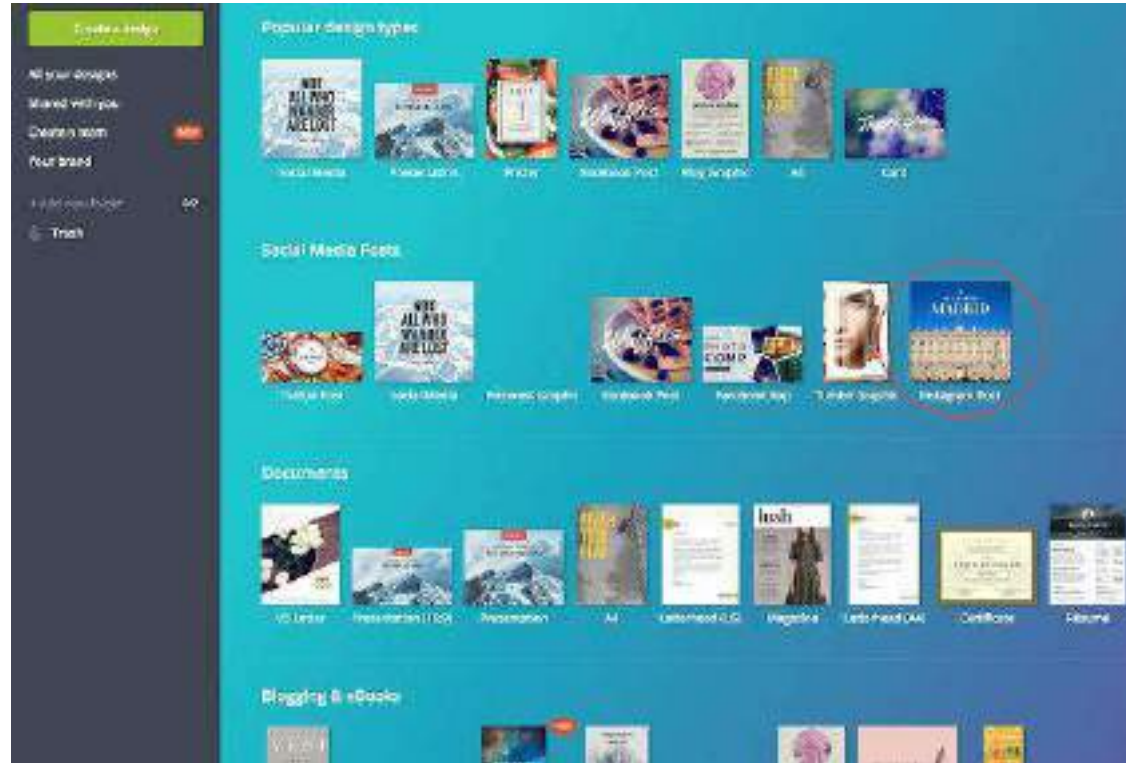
Create a design

All your designs
Shared with you
Create a team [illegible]
Your brand

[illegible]
Trash

Popular design types

NOT ALL WHO WANDER ARE LOST

Social Media
Poster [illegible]
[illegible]
Facebook Post
Blog Graphic
A4
Card

Social Media Posts

NOT ALL WHO WANDER ARE LOST

MADRID

Twitter Post
Social Media
Pinterest Graphic
Facebook Post
Facebook App
Tumblr Graphic
Instagram Post

Documents

lush

US Letter
Presentation (16:9)
Presentation
A4
Letterhead (US)
Magazine
Letterhead (A4)
Certificate
Resume

Blogging & eBooks